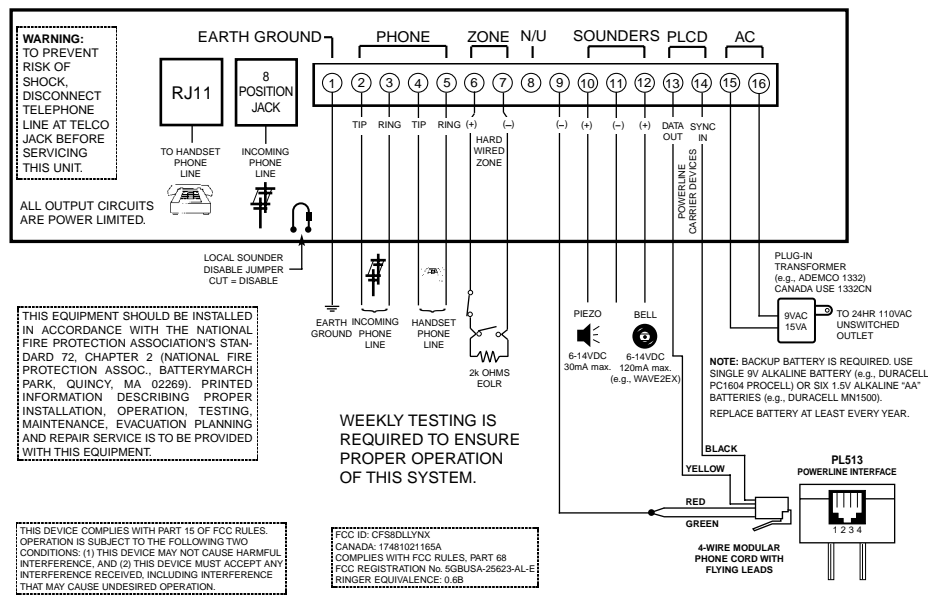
WARNING: TO PREVENT RISK OF SHOCK, DISCONNECT TELEPHONE LINE AT TELCO JACK BEFORE SERVICING THIS UNIT.

RJ11

8 POSITION JACK

TO HANDSET PHONE LINE

INCOMING PHONE LINE

ALL OUTPUT CIRCUITS ARE POWER LIMITED.

EARTH GROUND

PHONE

ZONE

N/U

SOUNDERS

PLCD

AC

1 2 3 4 5 6 7 8 9 10 11 12 13 14 15 16

TIP RING TIP RING (+) (–) (–) (+) (–) (+) DATA OUT SYNC IN

HARD WIRED ZONE

POWERLINE CARRIER DEVICES

LOCAL SOUNDER DISABLE JUMPER CUT = DISABLE

EARTH GROUND

INCOMING PHONE LINE

HANDSET PHONE LINE

2k OHMS EOLR

PIEZO 6-14VDC 30mA max.

BELL 6-14VDC 120mA max. (e.g., WAVE2EX)

PLUG-IN TRANSFORMER (e.g., ADEMCO 1332) CANADA USE 1332CN

9VAC 15VA

TO 24HR 110VAC UNSWITCHED OUTLET

NOTE: BACKUP BATTERY IS REQUIRED. USE SINGLE 9V ALKALINE BATTERY (e.g., DURACELL PC1604 PROCELL) OR SIX 1.5V ALKALINE "AA" BATTERIES (e.g., DURACELL MN1500).

REPLACE BATTERY AT LEAST EVERY YEAR.

THIS EQUIPMENT SHOULD BE INSTALLED IN ACCORDANCE WITH THE NATIONAL FIRE PROTECTION ASSOCIATION'S STANDARD 72, CHAPTER 2 (NATIONAL FIRE PROTECTION ASSOC., BATTERYMARCH PARK, QUINCY, MA 02269). PRINTED INFORMATION DESCRIBING PROPER INSTALLATION, OPERATION, TESTING, MAINTENANCE, EVACUATION PLANNING AND REPAIR SERVICE IS TO BE PROVIDED WITH THIS EQUIPMENT.

WEEKLY TESTING IS REQUIRED TO ENSURE PROPER OPERATION OF THIS SYSTEM.

BLACK

YELLOW

RED

GREEN

PL513 POWERLINE INTERFACE

1 2 3 4

4-WIRE MODULAR PHONE CORD WITH FLYING LEADS

THIS DEVICE COMPLIES WITH PART 15 OF FCC RULES. OPERATION IS SUBJECT TO THE FOLLOWING TWO CONDITIONS: (1) THIS DEVICE MAY NOT CAUSE HARMFUL INTERFERENCE, AND (2) THIS DEVICE MUST ACCEPT ANY INTERFERENCE RECEIVED, INCLUDING INTERFERENCE THAT MAY CAUSE UNDESIRED OPERATION.

FCC ID: CFS8DLLYNX
CANADA: 17481021165A
COMPLIES WITH FCC RULES, PART 68
FCC REGISTRATION No. 5GBUSA-25623-AL-E
RINGER EQUIVALENCE: 0.6B